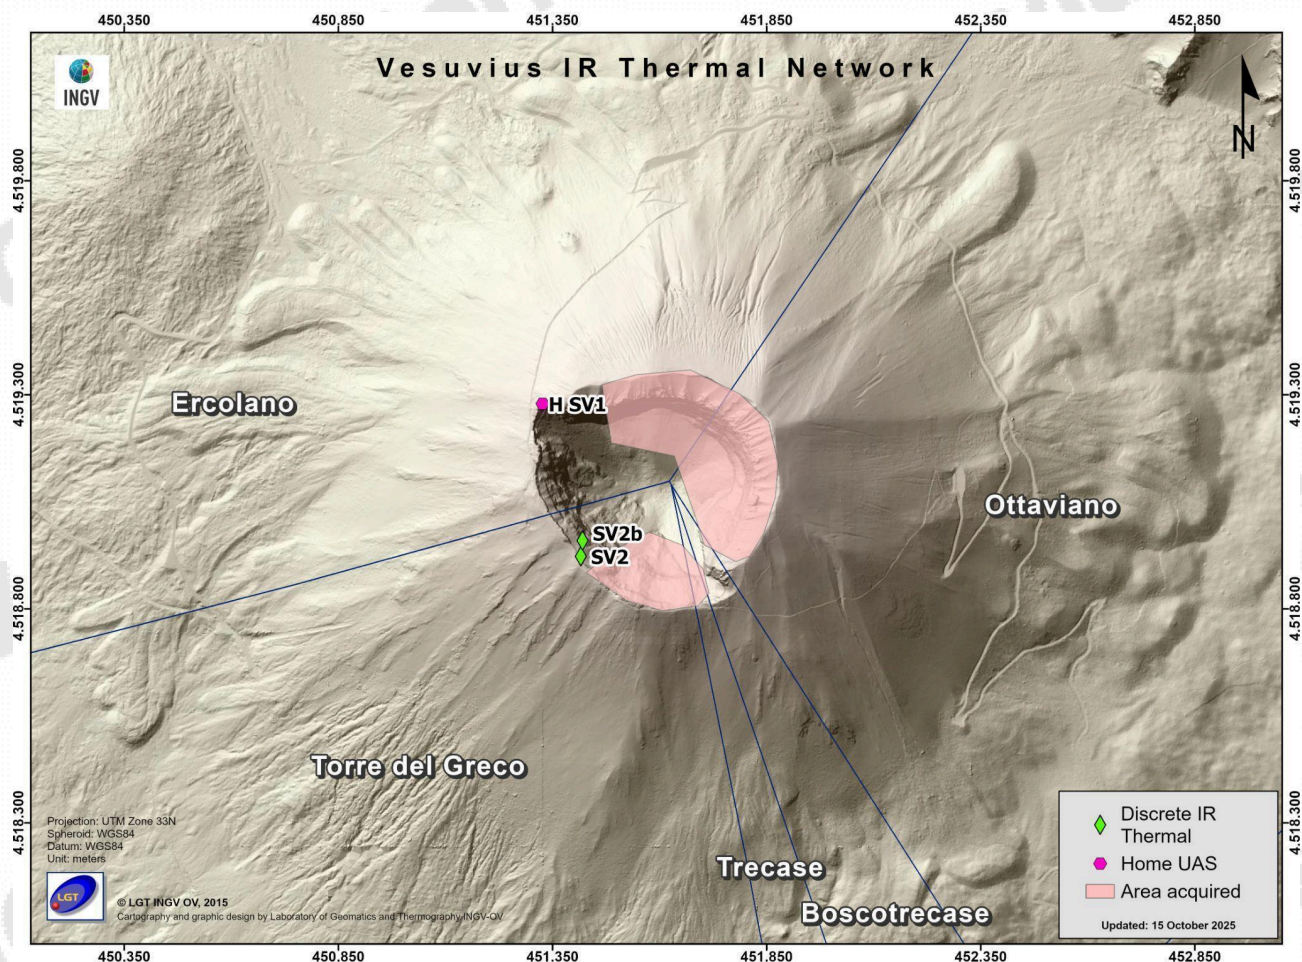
450,350 450,850 451,350 451,850 452,350 452,850

INGV

Vesuvius IR Thermal Network

N

4.519.800 4.519.300 4.518.800 4.518.300

4.519.800 4.519.300 4.518.800 4.518.300

Ercolano

H SV1

Ottaviano

SV2b
SV2

Torre del Greco

Trecase

Boscotrecase

Projection: UTM Zone 33N
Spheroid: WGS84
Datum: WGS84
Unit: meters

LGT

© LGT INGV OV, 2015
Cartography and graphic design by Laboratory of Geomatics and Thermography INGV-OV

Discrete IR Thermal
Home UAS
Area acquired

Updated: 15 October 2025

450,350 450,850 451,350 451,850 452,350 452,850